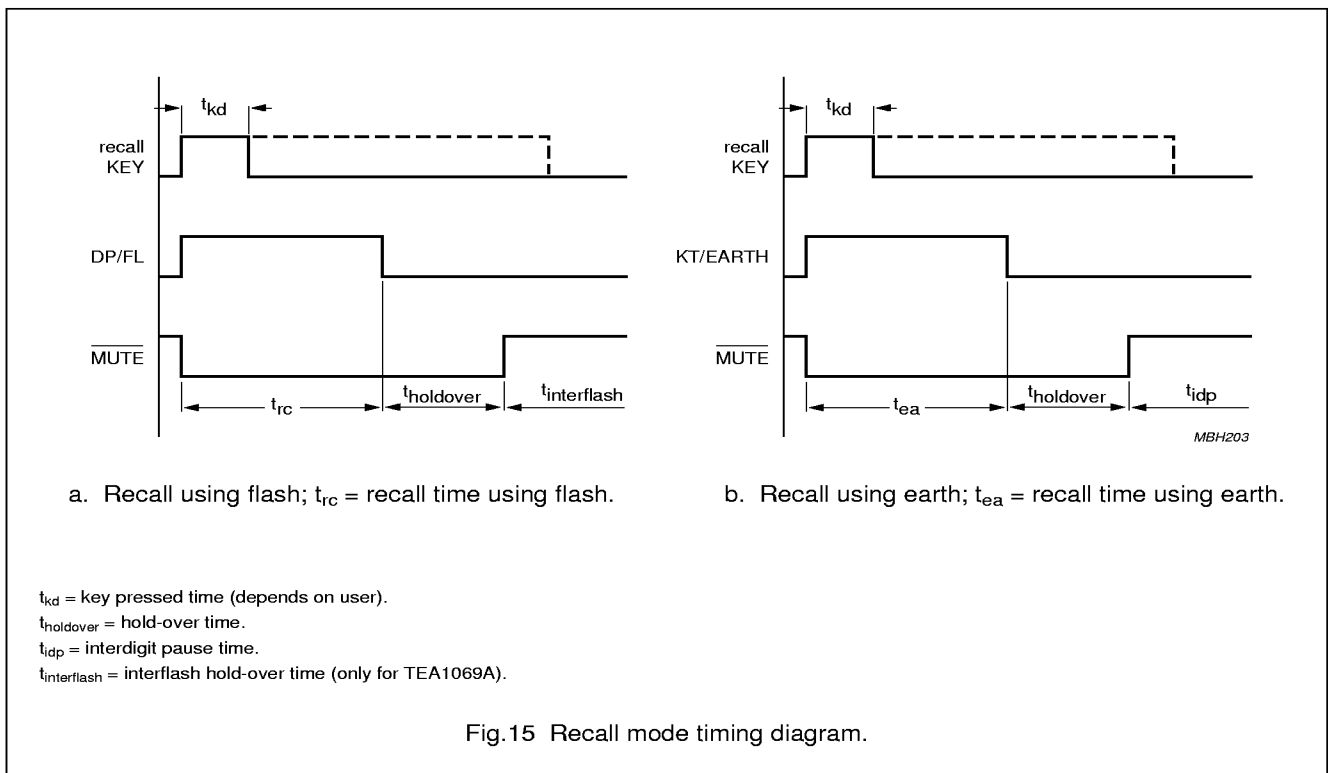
$t_{kd}$

recall KEY

DP/FL

$\overline{MUTE}$

$t_{rc}$

$t_{holdover}$

$t_{interflash}$

$t_{kd}$

recall KEY

KT/EARTH

$\overline{MUTE}$

$t_{ea}$

$t_{holdover}$

$t_{idp}$

MBH203

a. Recall using flash; $t_{rc}$ = recall time using flash.

b. Recall using earth; $t_{ea}$ = recall time using earth.

$t_{kd}$ = key pressed time (depends on user).
$t_{holdover}$ = hold-over time.
$t_{idp}$ = interdigit pause time.
$t_{interflash}$ = interflash hold-over time (only for TEA1069A).

Fig.15 Recall mode timing diagram.